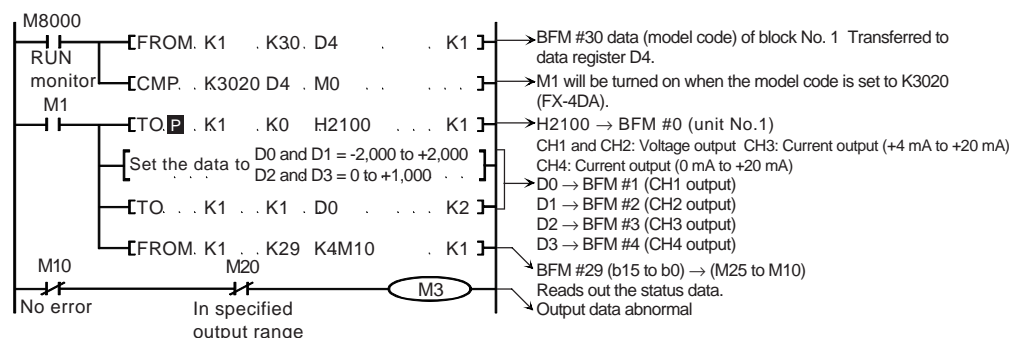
M8000

RUN monitor

FROM K1 K30 D4 K1

CMP K3020 D4 M0

M1

TO P K1 K0 H2100 K1

Set the data to D0 and D1 = -2,000 to +2,000
D2 and D3 = 0 to +1,000

TO K1 K1 D0 K2

FROM K1 K29 K4M10 K1

M10

No error

M20

In specified output range

M3

BFM #30 data (model code) of block No. 1 Transferred to data register D4.

M1 will be turned on when the model code is set to K3020 (FX-4DA).

H2100 $\rightarrow$ BFM #0 (unit No.1)

CH1 and CH2: Voltage output CH3: Current output (+4 mA to +20 mA)

CH4: Current output (0 mA to +20 mA)

D0 $\rightarrow$ BFM #1 (CH1 output)

D1 $\rightarrow$ BFM #2 (CH2 output)

D2 $\rightarrow$ BFM #3 (CH3 output)

D3 $\rightarrow$ BFM #4 (CH4 output)

BFM #29 (b15 to b0) $\rightarrow$ (M25 to M10)

Reads out the status data.

Output data abnormal